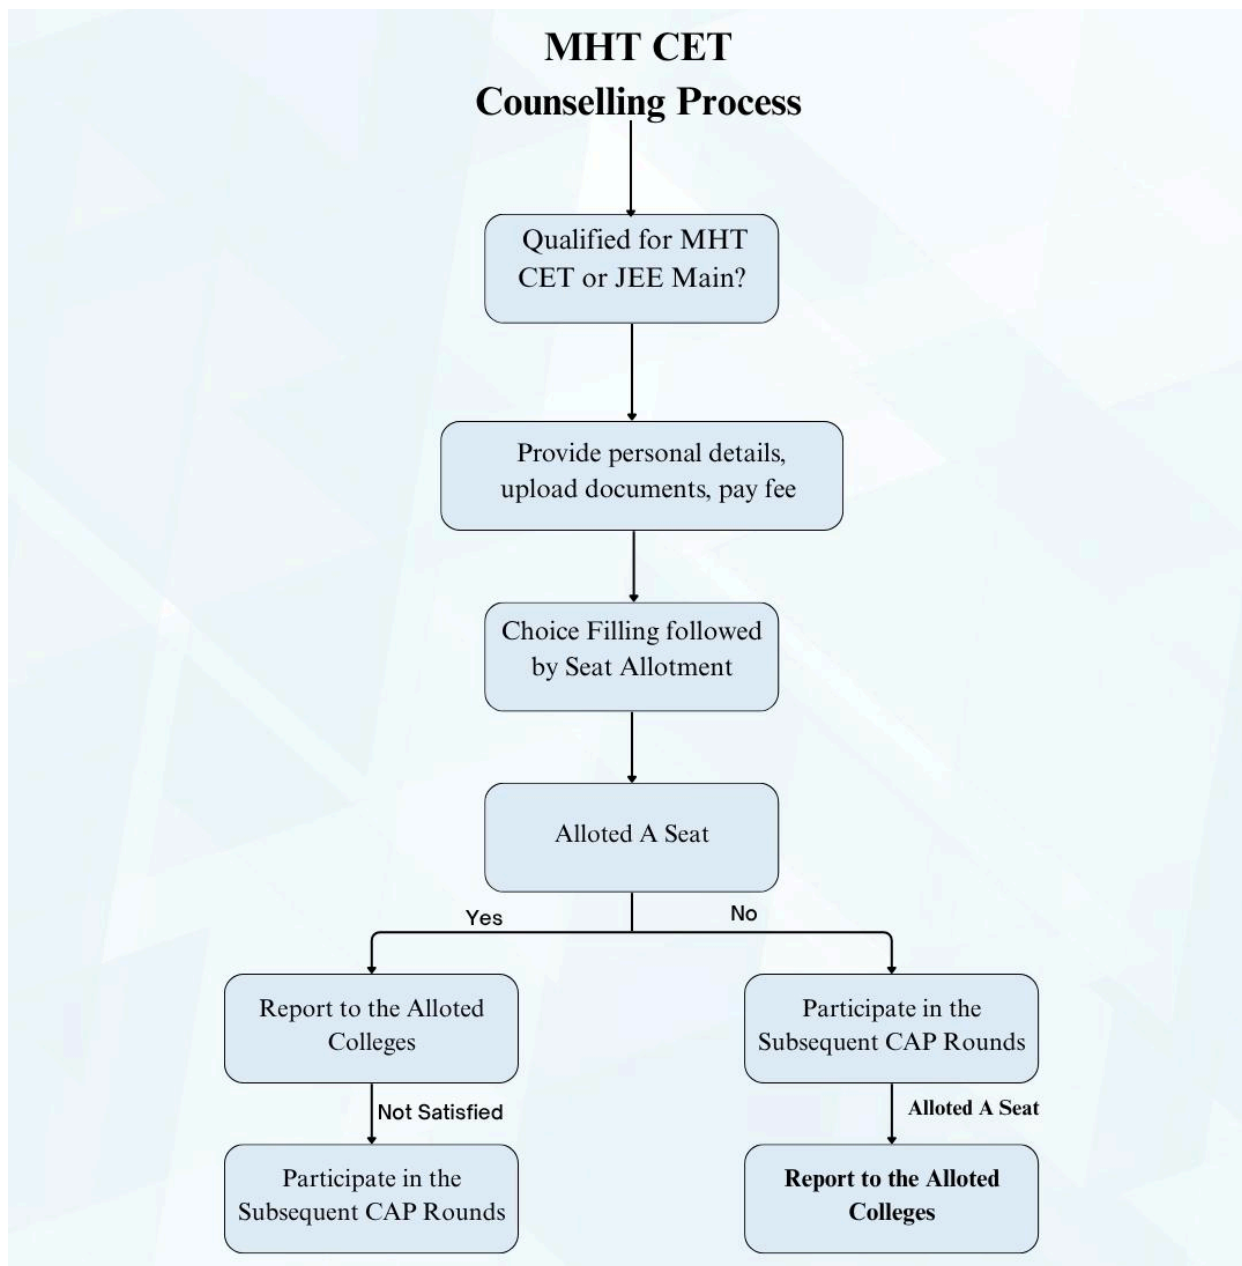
MHT CET
Counselling Process

Qualified for MHT CET or JEE Main?

Provide personal details, upload documents, pay fee

Choice Filling followed by Seat Allotment

Alloted A Seat

Yes

No

Report to the Alloted Colleges

Participate in the Subsequent CAP Rounds

Not Satisfied

Alloted A Seat

Participate in the Subsequent CAP Rounds

Report to the Alloted Colleges